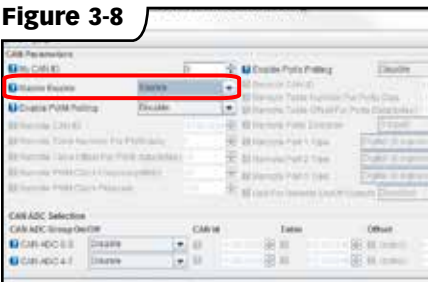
Figure 3-8

CAN Parameters

My CAN ID

Remote Enable

Enable

Enable PWM Polling

Disable

Remote CAN ID

Remote Table Number For PWM Duty

Remote Table Offset For PWM Duty

Remote PWM Clock Frequency

Remote PWM Clock Frequency

Enable Ports Polling

Disable

Remote CAN ID

Remote Table Number For Ports

Remote Table Offset For Ports

Remote Ports Direction

Remote Port 1 Type

Remote Port 2 Type

Remote Port 3 Type

CAN ADC Selection

CAN ADC Group On/Off

CAN ADC 0-3

Disable

CAN ADC 4-7

Disable

CAN Id

Table

Offset